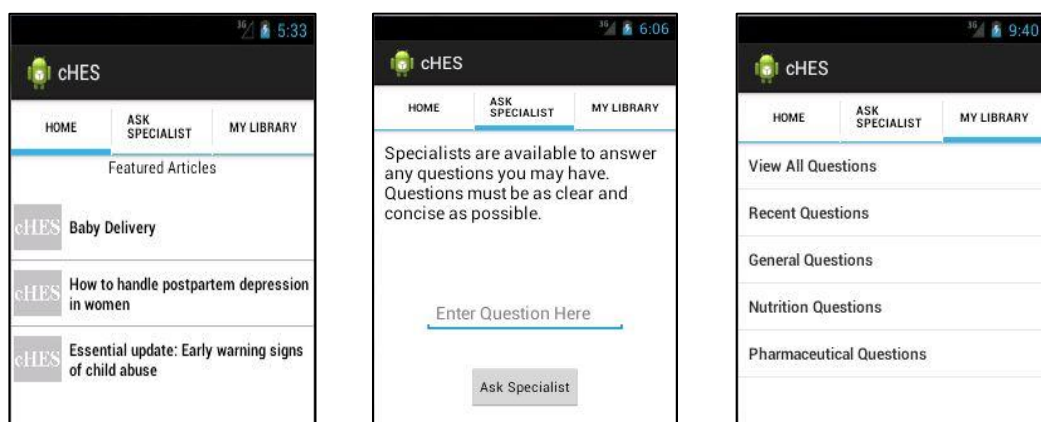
3G 5:33

cHES

HOME | ASK SPECIALIST | MY LIBRARY

Featured Articles

cHES Baby Delivery

cHES How to handle postpartem depression in women

cHES Essential update: Early warning signs of child abuse

3G 6:06

cHES

HOME | ASK SPECIALIST | MY LIBRARY

Specialists are available to answer any questions you may have. Questions must be as clear and concise as possible.

Enter Question Here

Ask Specialist

3G 9:40

cHES

HOME | ASK SPECIALIST | MY LIBRARY

View All Questions

Recent Questions

General Questions

Nutrition Questions

Pharmaceutical Questions